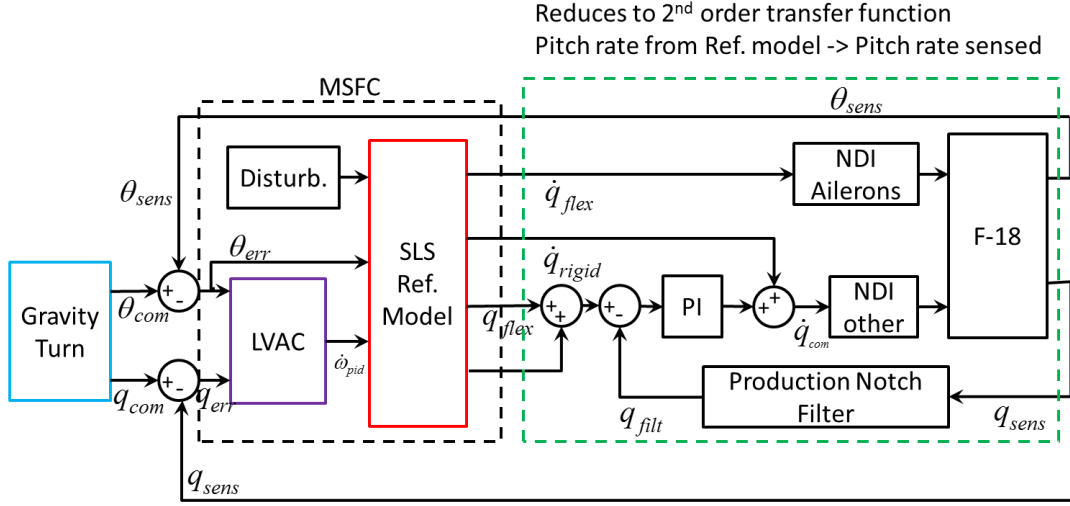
Reduces to 2$^{nd}$ order transfer function
Pitch rate from Ref. model -> Pitch rate sensed

MSFC

$\theta_{sens}$

Disturb.

$\theta_{sens}$

$\dot{q}_{flex}$

NDI Ailerons

F-18

$\theta_{err}$

SLS Ref. Model

$\dot{q}_{rigid}$

Gravity Turn

$\theta_{com}$

+ -

LVAC

$q_{flex}$

+ +

+ -

PI

+ +

NDI other

$\dot{\omega}_{pid}$

$\dot{q}_{com}$

$q_{com}$

+ -

$q_{err}$

Production Notch Filter

$q_{filt}$

$q_{sens}$

$q_{sens}$